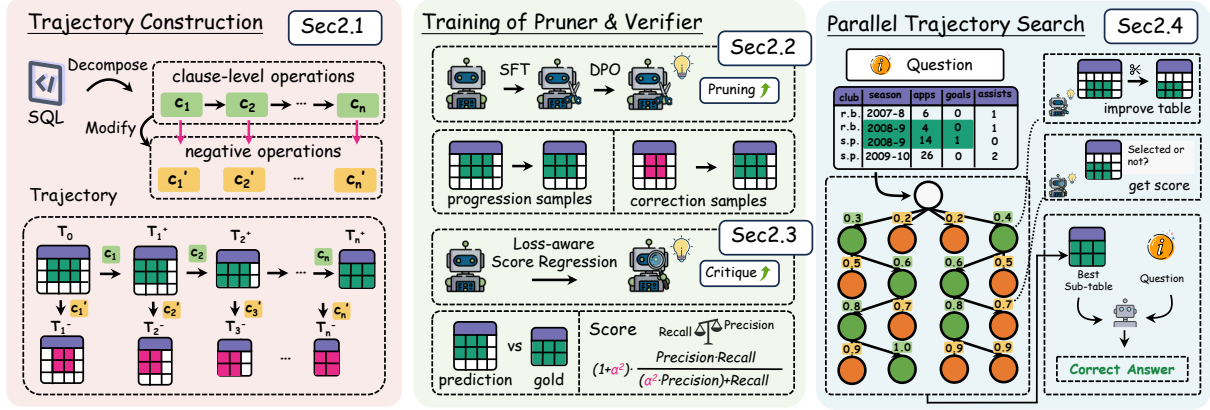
Trajectory Construction Sec2.1

SQL

Decompose

clause-level operations

$c_1$ $c_2$ ··· $c_n$

Modify

negative operations

$c_1'$ $c_2'$ ··· $c_n'$

Trajectory

$T_0$ $c_1$ $T_1^+$ $c_2$ $T_2^+$ ··· $c_n$ $T_n^+$

$c_1'$ $c_2'$ $c_3'$ $c_n'$

$T_1^-$ $T_2^-$ $T_3^-$ ··· $T_n^-$

Training of Pruner & Verifier

Sec2.2

SFT DPO

Pruning

progression samples

correction samples

Loss-aware Score Regression

Sec2.3

Critique

prediction vs gold

Score

Recall Precision

$(1+\alpha^2)\cdot\frac{Precision\cdot Recall}{(\alpha^2\cdot Precision)+Recall}$

Parallel Trajectory Search Sec2.4

Question

| club | season | apps | goals | assists |
|---|---|---|---|---|
| r.b. | 2007-8 | 6 | 0 | 1 |
| r.b. | 2008-9 | 4 | 0 | 1 |
| s.p. | 2008-9 | 14 | 1 | 0 |
| s.p. | 2009-10 | 26 | 0 | 2 |

improve table

Selected or not?

get score

0.3 0.2 0.2 0.4
0.5 0.6 0.6 0.5
0.8 0.7 0.8 0.7
0.9 1.0 0.9

Best Sub-table

Question

Correct Answer